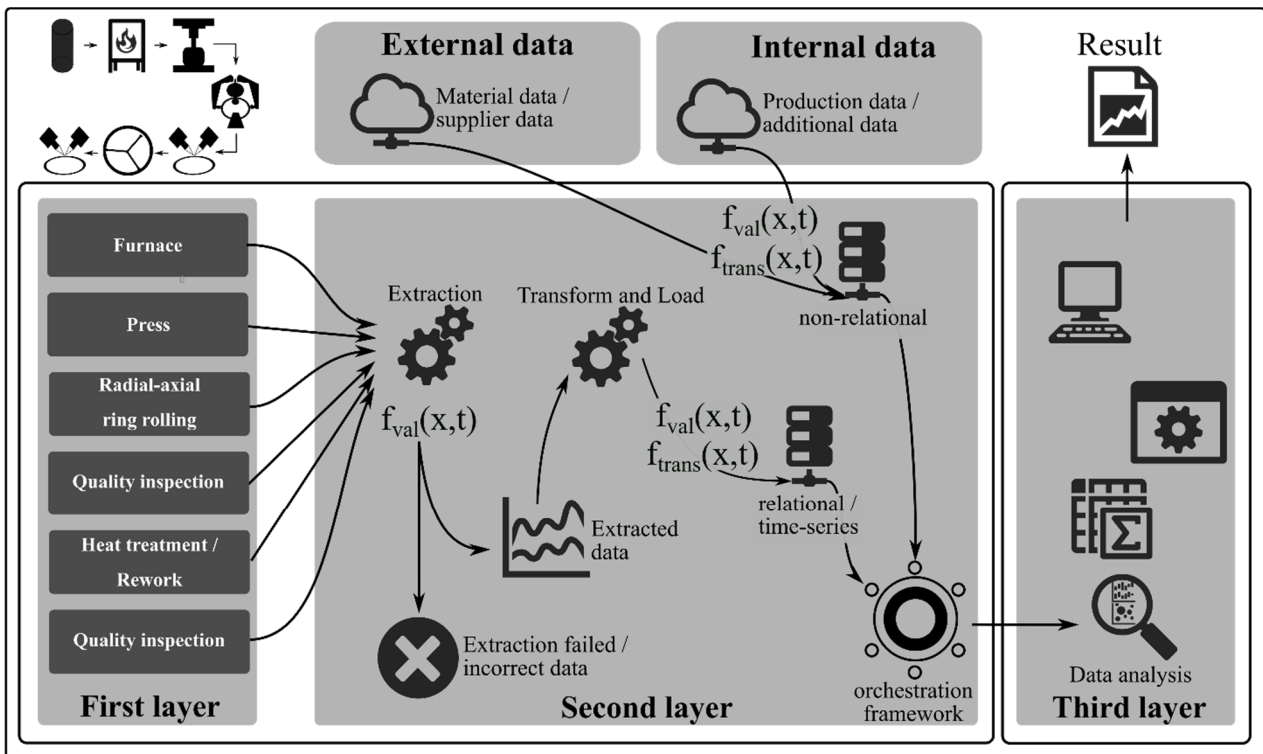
External data

Material data / supplier data

Internal data

Production data / additional data

Result

Furnace

Press

Radial-axial ring rolling

Quality inspection

Heat treatment / Rework

Quality inspection

First layer

Extraction

$f_{val}(x,t)$

Transform and Load

$f_{val}(x,t)$
$f_{trans}(x,t)$

non-relational

$f_{val}(x,t)$
$f_{trans}(x,t)$

relational / time-series

Extracted data

Extraction failed / incorrect data

Second layer

orchestration framework

Data analysis

Third layer